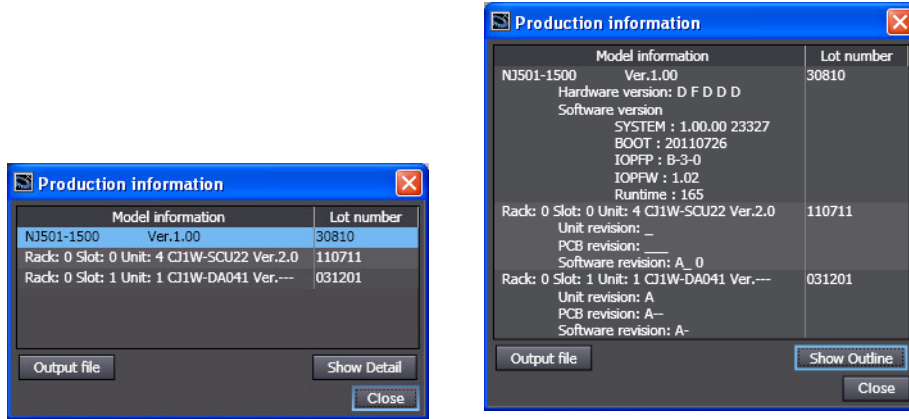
Production information

| Model information | Lot number |
|---|---|
| NJ501-1500 Ver.1.00 | 30810 |
| Rack: 0 Slot: 0 Unit: 4 CJ1W-SCU22 Ver.2.0 | 110711 |
| Rack: 0 Slot: 1 Unit: 1 CJ1W-DA041 Ver.--- | 031201 |

Output file
Show Detail
Close

Production information

| Model information | Lot number |
|---|---|
| NJ501-1500 Ver.1.00<br>Hardware version: D F D D D<br>Software version<br>SYSTEM : 1.00.00 23327<br>BOOT : 20110726<br>IOPFP : B-3-0<br>IOPFW : 1.02<br>Runtime : 165 | 30810 |
| Rack: 0 Slot: 0 Unit: 4 CJ1W-SCU22 Ver.2.0<br>Unit revision: _<br>PCB revision: ___<br>Software revision: A_ 0 | 110711 |
| Rack: 0 Slot: 1 Unit: 1 CJ1W-DA041 Ver.---<br>Unit revision: A<br>PCB revision: A--<br>Software revision: A- | 031201 |

Output file
Show Outline
Close